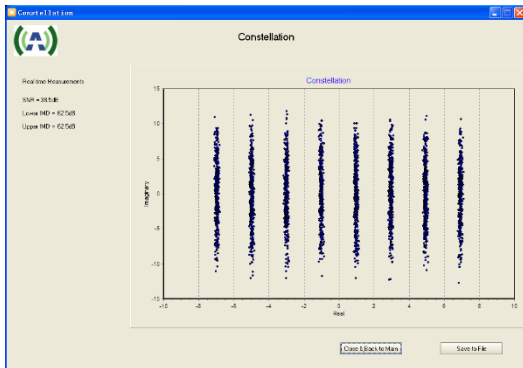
Constellation

Constellation

Realtime Measurements

SNR = 38.5dB

Lower IMD = 62.5dB

Upper IMD = 62.5dB

Constellation

15

10

5

0

-5

-10

-15

Imaginary

-10

-8

-6

-4

-2

0

2

4

6

8

10

Real

Close & Back to Main

Save to File